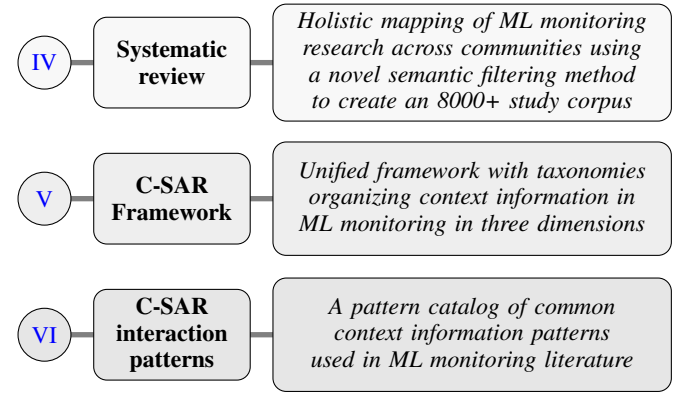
IV

Systematic review

Holistic mapping of ML monitoring research across communities using a novel semantic filtering method to create an 8000+ study corpus

V

C-SAR Framework

Unified framework with taxonomies organizing context information in ML monitoring in three dimensions

VI

C-SAR interaction patterns

A pattern catalog of common context information patterns used in ML monitoring literature